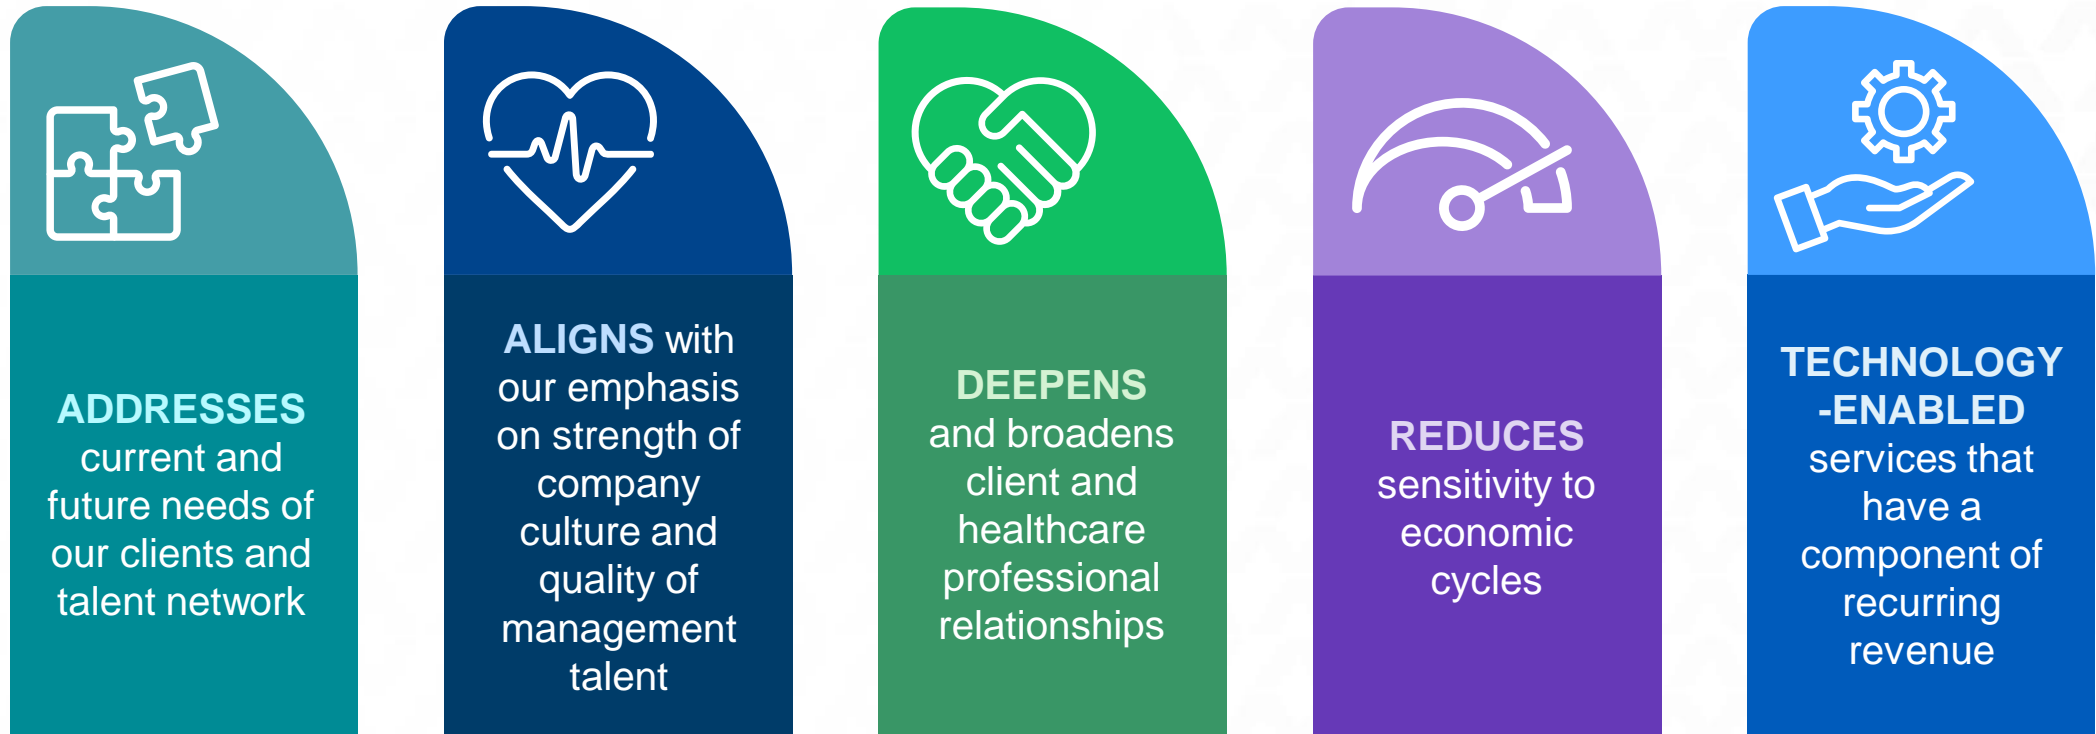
ADDRESSES current and future needs of our clients and talent network

ALIGNS with our emphasis on strength of company culture and quality of management talent

DEEPENS and broadens client and healthcare professional relationships

REDUCES sensitivity to economic cycles

TECHNOLOGY -ENABLED services that have a component of recurring revenue